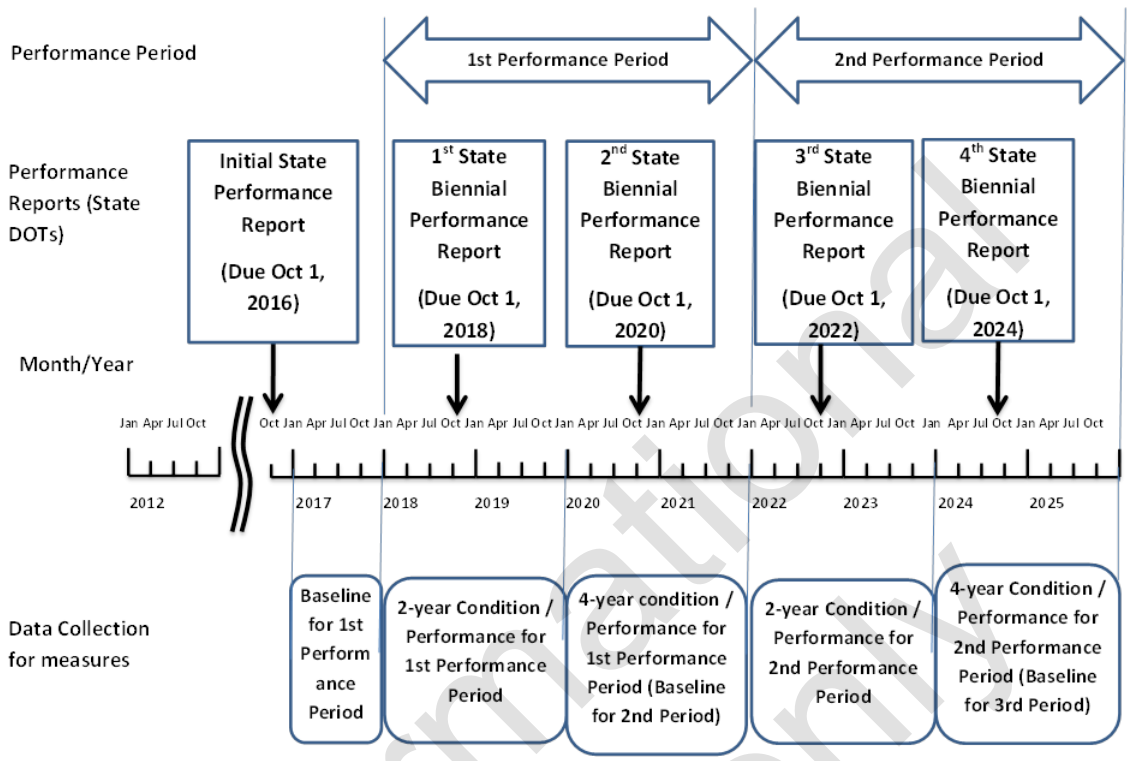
Performance Period

1st Performance Period

2nd Performance Period

Performance Reports (State DOTs)

Initial State Performance Report

(Due Oct 1, 2016)

1$^{st}$ State Biennial Performance Report

(Due Oct 1, 2018)

2$^{nd}$ State Biennial Performance Report

(Due Oct 1, 2020)

3$^{rd}$ State Biennial Performance Report

(Due Oct 1, 2022)

4$^{th}$ State Biennial Performance Report

(Due Oct 1, 2024)

Month/Year

Jan Apr Jul Oct

Oct Jan Apr Jul Oct Jan Apr Jul Oct Jan Apr Jul Oct Jan Apr Jul Oct Jan Apr Jul Oct Jan Apr Jul Oct Jan Apr Jul Oct Jan Apr Jul Oct Jan Apr Jul Oct

2012

2017

2018

2019

2020

2021

2022

2023

2024

2025

Data Collection for measures

Baseline for 1st Performance Period

2-year Condition / Performance for 1st Performance Period

4-year condition / Performance for 1st Performance Period (Baseline for 2nd Period)

2-year Condition / Performance for 2nd Performance Period

4-year Condition / Performance for 2nd Performance Period (Baseline for 3rd Period)

Informational Only